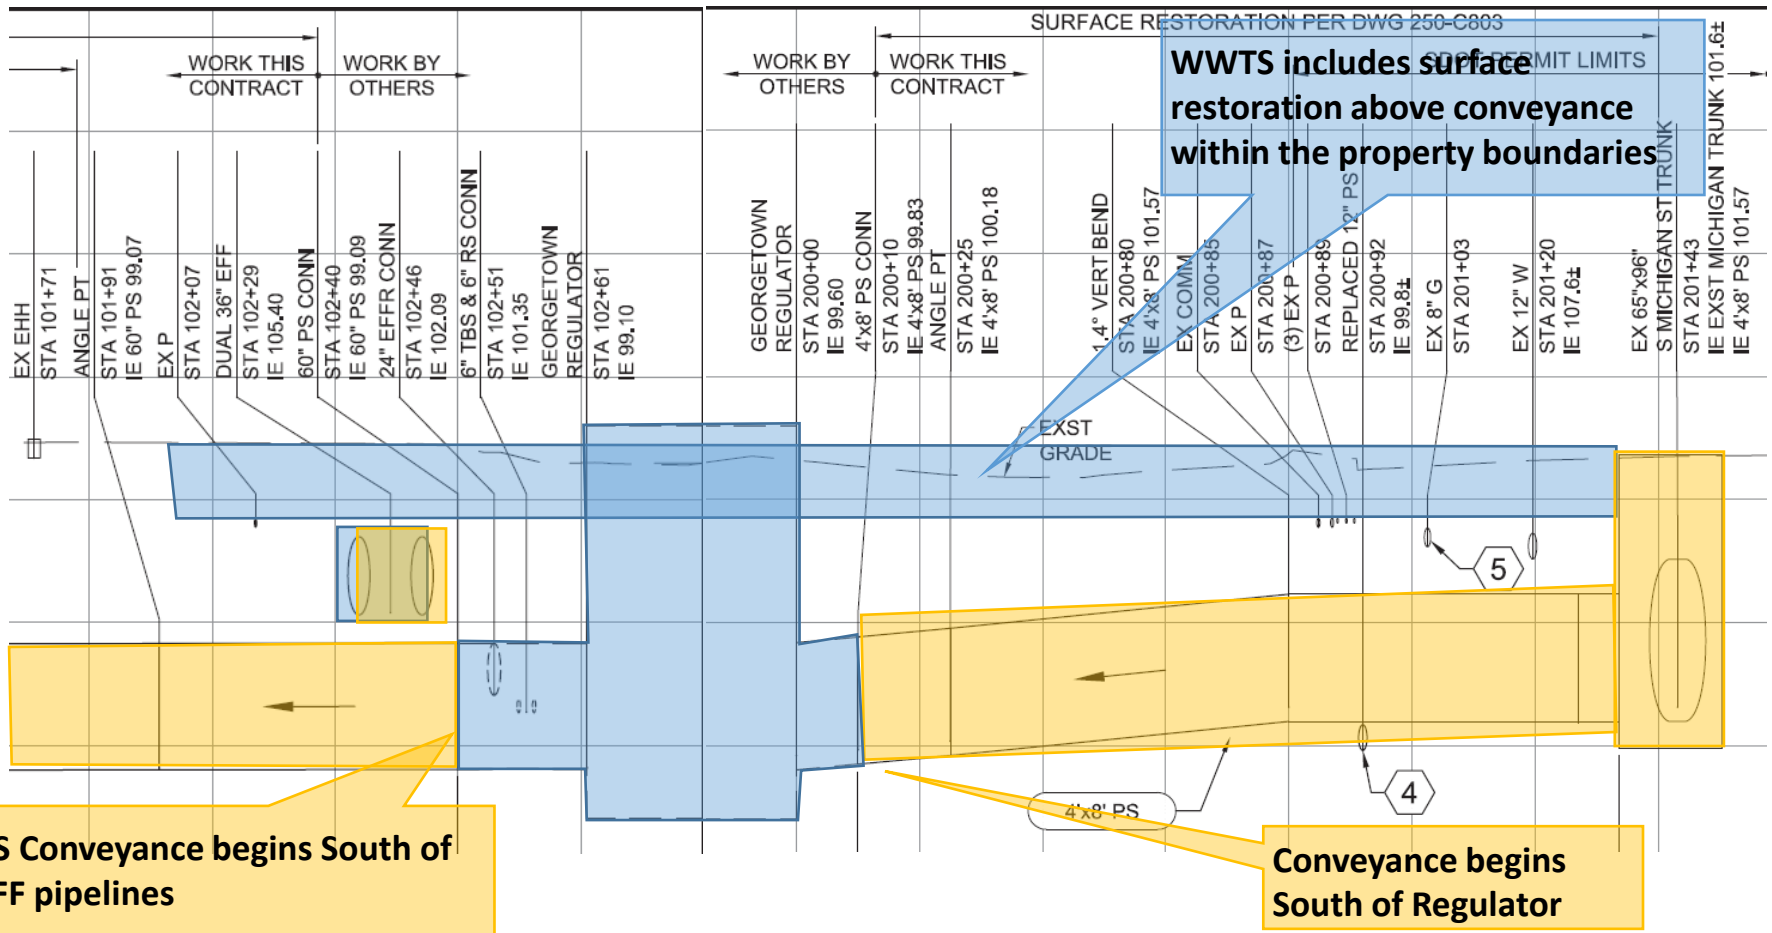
WORK THIS CONTRACT

WORK BY OTHERS

EX EHH
STA 101+71
ANGLE PT
STA 101+91
IE 60" PS 99.07
EX P
STA 102+07
DUAL 36" EFF
STA 102+29
IE 105.40
60" PS CONN
STA 102+40
IE 60" PS 99.09
24" EFFR CONN
STA 102+46
IE 102.09
6" TBS & 6" RS CONN
STA 102+51
IE 101.35
GEORGETOWN REGULATOR
STA 102+61
IE 99.10

SURFACE RESTORATION PER DWG 250-C803

WORK BY OTHERS

WORK THIS CONTRACT

SDOT PERMIT LIMITS

WWTS includes surface restoration above conveyance within the property boundaries

GEORGETOWN REGULATOR
STA 200+00
IE 99.60
4'x8' PS CONN
STA 200+10
IE 4'x8' PS 99.83
ANGLE PT
STA 200+25
IE 4'x8' PS 100.18
1.4° VERT BEND
STA 200+80
IE 4'x8' PS 101.57
EX COMM
STA 200+85
EX P
STA 200+87
(3) EX P
STA 200+89
REPLACED 12" PS
STA 200+92
IE 99.8±
EX 8" G
STA 201+03
EX 12" W
STA 201+20
IE 107.6±
EX 65"x96"
S MICHIGAN ST TRUNK
STA 201+43
IE EXST MICHIGAN TRUNK 101.6±
IE 4'x8' PS 101.57

EXST GRADE

5

4

4'x8' PS

S Conveyance begins South of FF pipelines

Conveyance begins South of Regulator